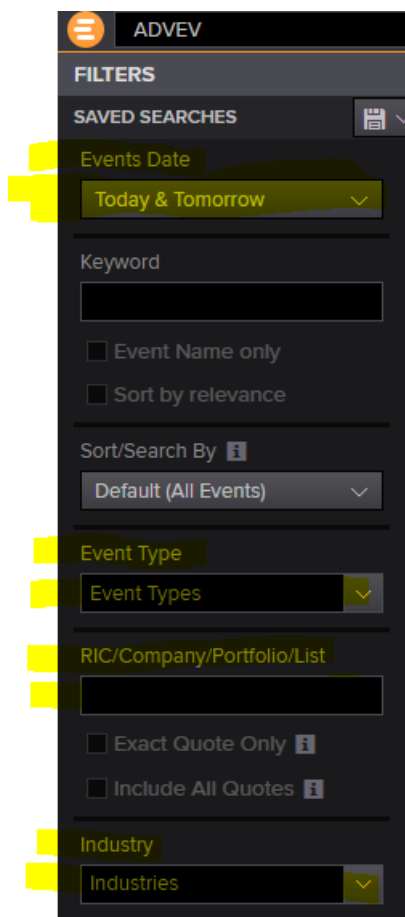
ADVEV

FILTERS

SAVED SEARCHES

Events Date

Today & Tomorrow

Keyword

Event Name only

Sort by relevance

Sort/Search By

Default (All Events)

Event Type

Event Types

RIC/Company/Portfolio/List

Exact Quote Only

Include All Quotes

Industry

Industries